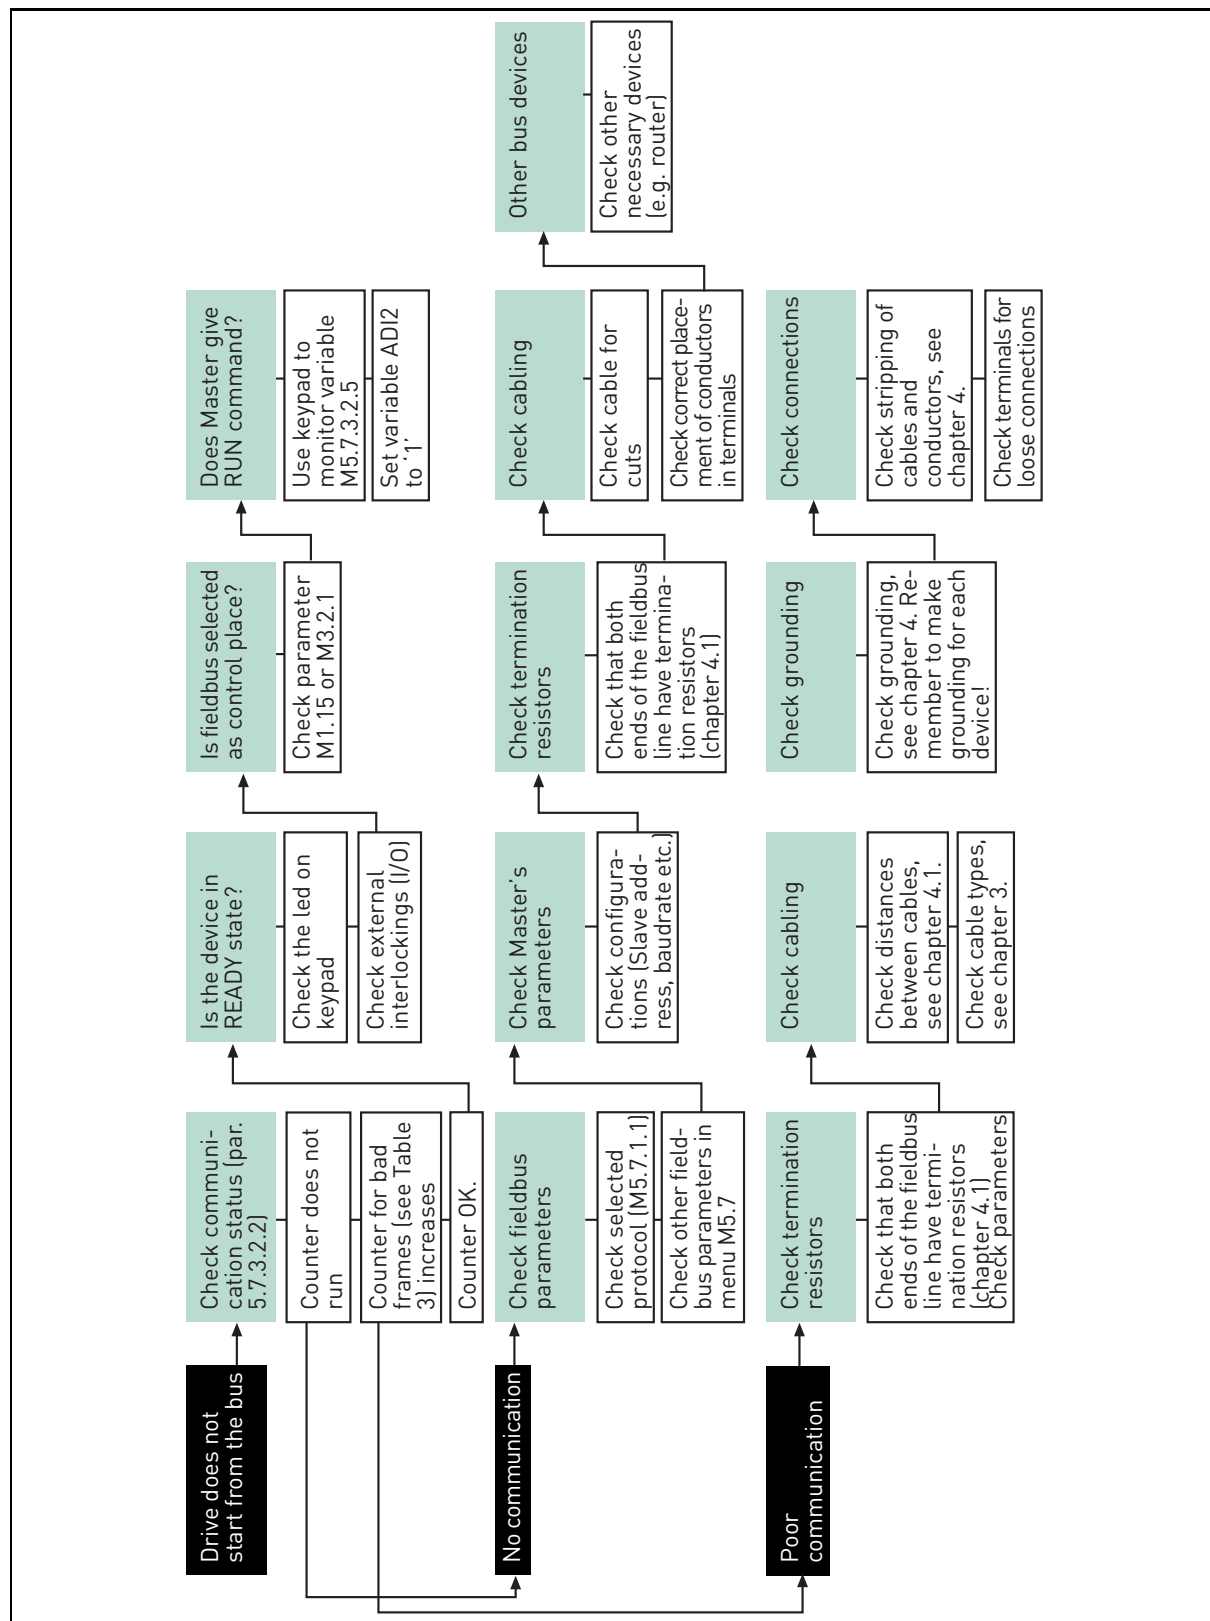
Drive does not start from the bus

Check communication status (par. 5.7.3.2.2)

Counter does not run

Counter for bad frames (see Table 3) increases

Counter OK.

Is the device in READY state?

Check the led on keypad

Check external interlockings (I/O)

Is fieldbus selected as control place?

Check parameter M1.15 or M3.2.1

Does Master give RUN command?

Use keypad to monitor variable M5.7.3.2.5

Set variable ADI2 to '1'

No communication

Check fieldbus parameters

Check selected protocol (M5.7.1.1)

Check other fieldbus parameters in menu M5.7

Check Master's parameters

Check configurations (Slave address, baudrate etc.)

Check termination resistors

Check that both ends of the fieldbus line have termination resistors (chapter 4.1)

Check cabling

Check cable for cuts

Check correct placement of conductors in terminals

Other bus devices

Check other necessary devices (e.g. router)

Poor communication

Check termination resistors

Check that both ends of the fieldbus line have termination resistors (chapter 4.1) Check parameters

Check cabling

Check distances between cables, see chapter 4.1.

Check cable types, see chapter 3.

Check grounding

Check grounding, see chapter 4. Remember to make grounding for each device!

Check connections

Check stripping of cables and conductors, see chapter 4.

Check terminals for loose connections